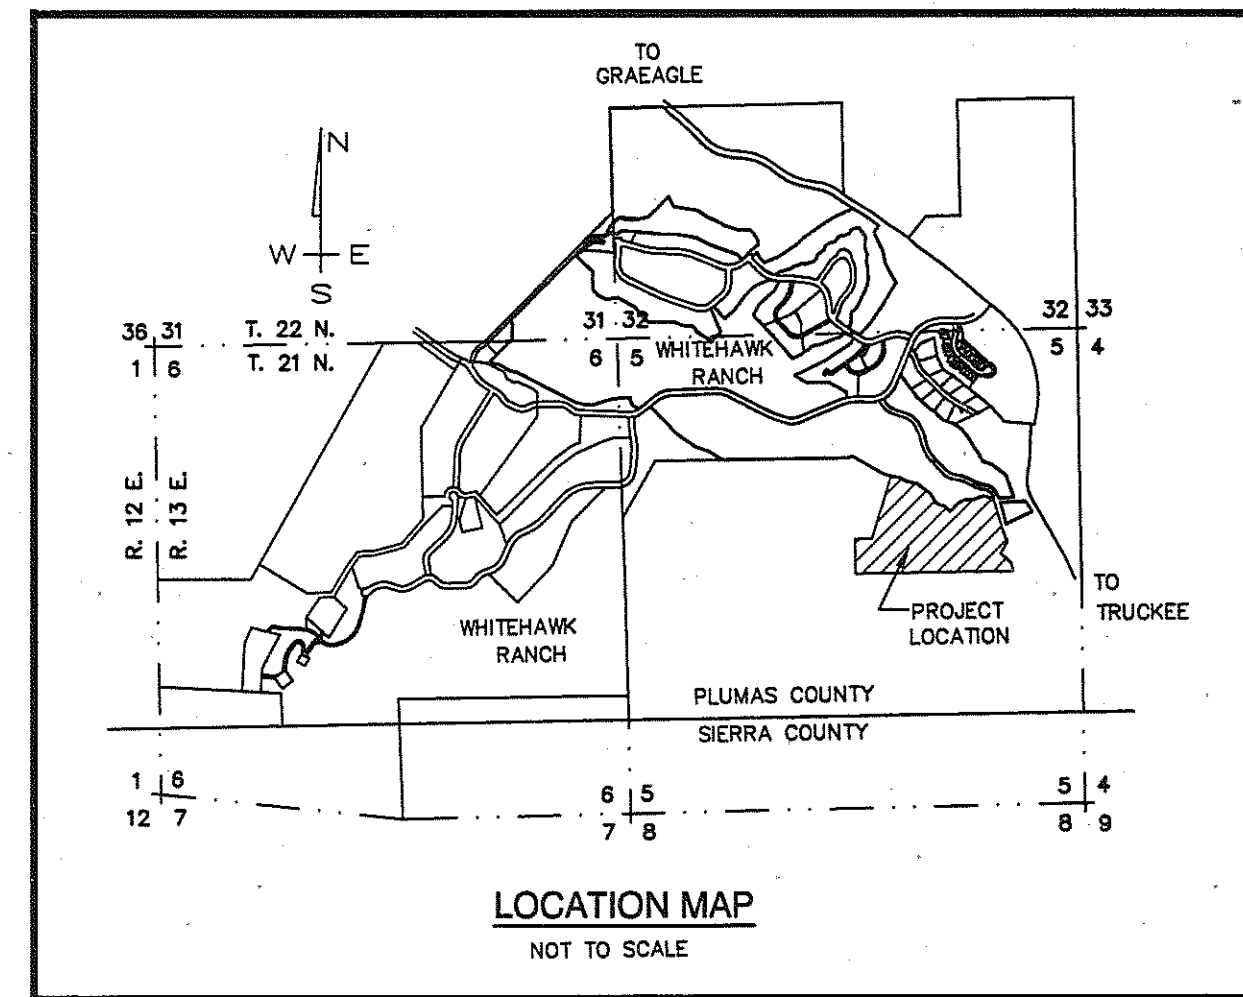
TO GRAEAGLE

N
W E
S

36 31
1 6

T. 22 N.
T. 21 N.

31 32
6 5

WHITEHAWK RANCH

32 33
5 4

R. 12 E.
R. 13 E.

TO TRUCKEE

PROJECT LOCATION

WHITEHAWK RANCH

PLUMAS COUNTY
SIERRA COUNTY

1 6
12 7

6 5
7 8

5 4
8 9

LOCATION MAP
NOT TO SCALE